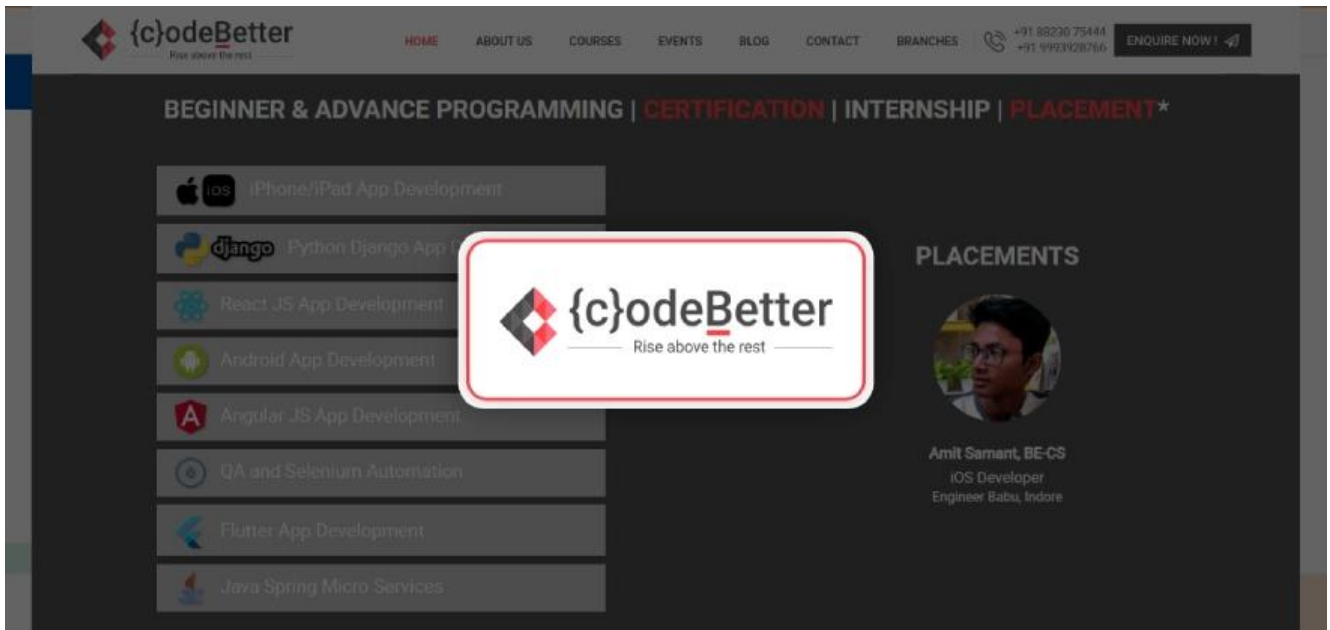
{c}odeBetter
Rise above the rest

HOME ABOUT US COURSES EVENTS BLOG CONTACT BRANCHES +91 88230 75444 +91 9993928766 ENQUIRE NOW !

BEGINNER & ADVANCE PROGRAMMING | CERTIFICATION | INTERNSHIP | PLACEMENT*

iOS iPhone/iPad App Development

django Python Django App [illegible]

React JS App Development

Android App Development

Angular JS App Development

QA and Selenium Automation

Flutter App Development

Java Spring Micro Services

{c}odeBetter
Rise above the rest

PLACEMENTS

Amit Samant, BE-CS
iOS Developer
Engineer Babu, Indore